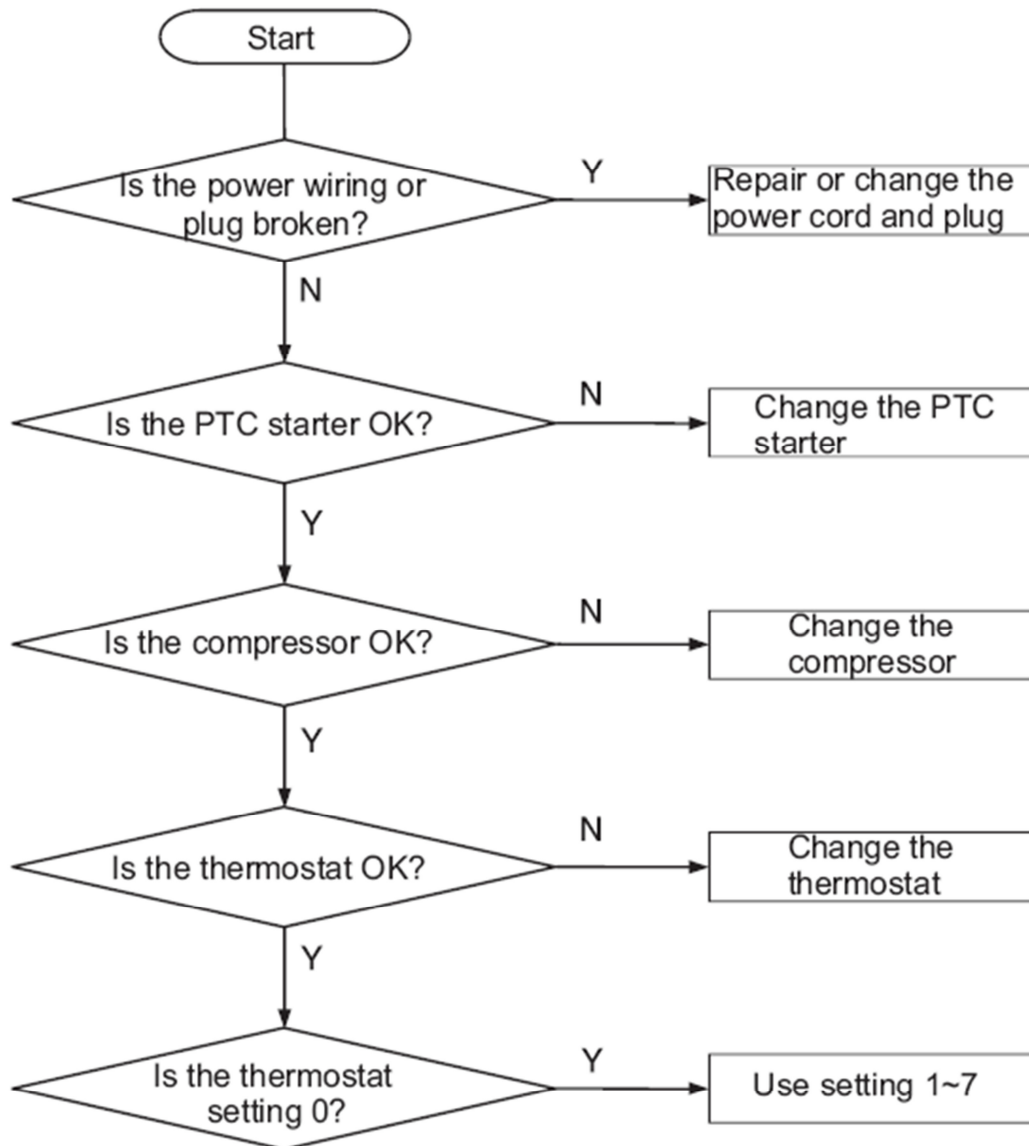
Start

Is the power wiring or plug broken?

Y

Repair or change the power cord and plug

N

Is the PTC starter OK?

N

Change the PTC starter

Y

Is the compressor OK?

N

Change the compressor

Y

Is the thermostat OK?

N

Change the thermostat

Y

Is the thermostat setting 0?

Y

Use setting 1~7